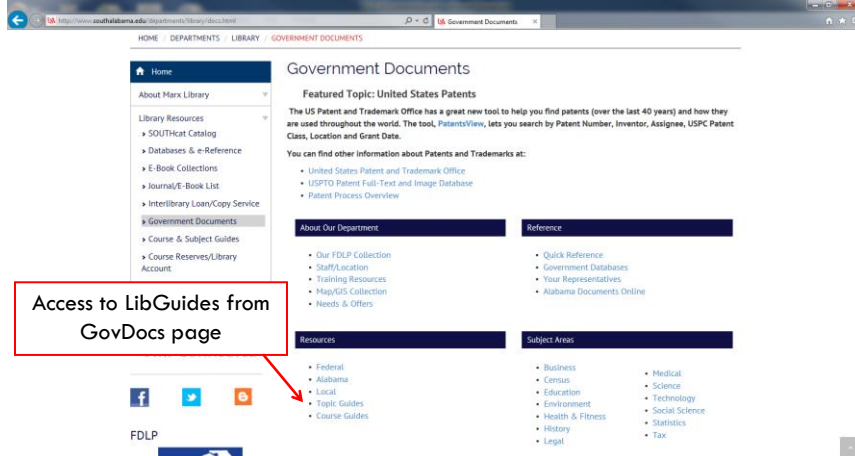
http://www.southalabama.edu/departments/library/docs.html

Government Documents

HOME / DEPARTMENTS / LIBRARY / GOVERNMENT DOCUMENTS

Home

About Marx Library

Library Resources
SOUTHcat Catalog
Databases & e-Reference
E-Book Collections
Journal/E-Book List
Interlibrary Loan/Copy Service
Government Documents
Course & Subject Guides
Course Reserves/Library Account

Access to LibGuides from GovDocs page

FDLP

Government Documents

Featured Topic: United States Patents

The US Patent and Trademark Office has a great new tool to help you find patents (over the last 40 years) and how they are used throughout the world. The tool, PatentsView, lets you search by Patent Number, Inventor, Assignee, USPC Patent Class, Location and Grant Date.

You can find other information about Patents and Trademarks at:

United States Patent and Trademark Office
USPTO Patent Full-Text and Image Database
Patent Process Overview

About Our Department

Our FDLP Collection
Staff/Location
Training Resources
Map/GIS Collection
Needs & Offers

Reference

Quick Reference
Government Databases
Your Representatives
Alabama Documents Online

Resources

Federal
Alabama
Local
Topic Guides
Course Guides

Subject Areas

Business
Census
Education
Environment
Health & Fitness
History
Legal
Medical
Science
Technology
Social Science
Statistics
Tax